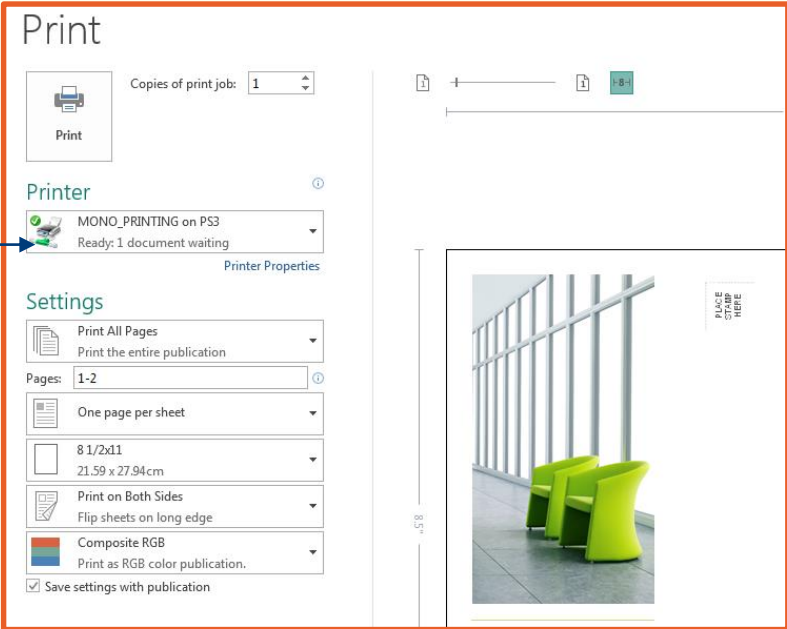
Print

Print

Copies of print job: 1

Printer

MONO_PRINTING on PS3
Ready: 1 document waiting

Printer Properties

Settings

Print All Pages
Print the entire publication

Pages: 1-2

One page per sheet

8 1/2x11
21.59 x 27.94cm

Print on Both Sides
Flip sheets on long edge

Composite RGB
Print as RGB color publication.

Save settings with publication

1

1

8

8.5"

PLACE STAMP HERE